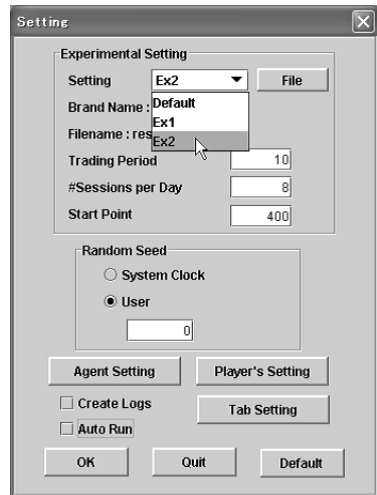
Setting

Experimental Setting

Setting Ex2 File

Default
Ex1
Ex2

Brand Name :

Filename : res

Trading Period 10

#Sessions per Day 8

Start Point 400

Random Seed

System Clock

User

0

Agent Setting

Player's Setting

Create Logs

Tab Setting

Auto Run

OK

Quit

Default